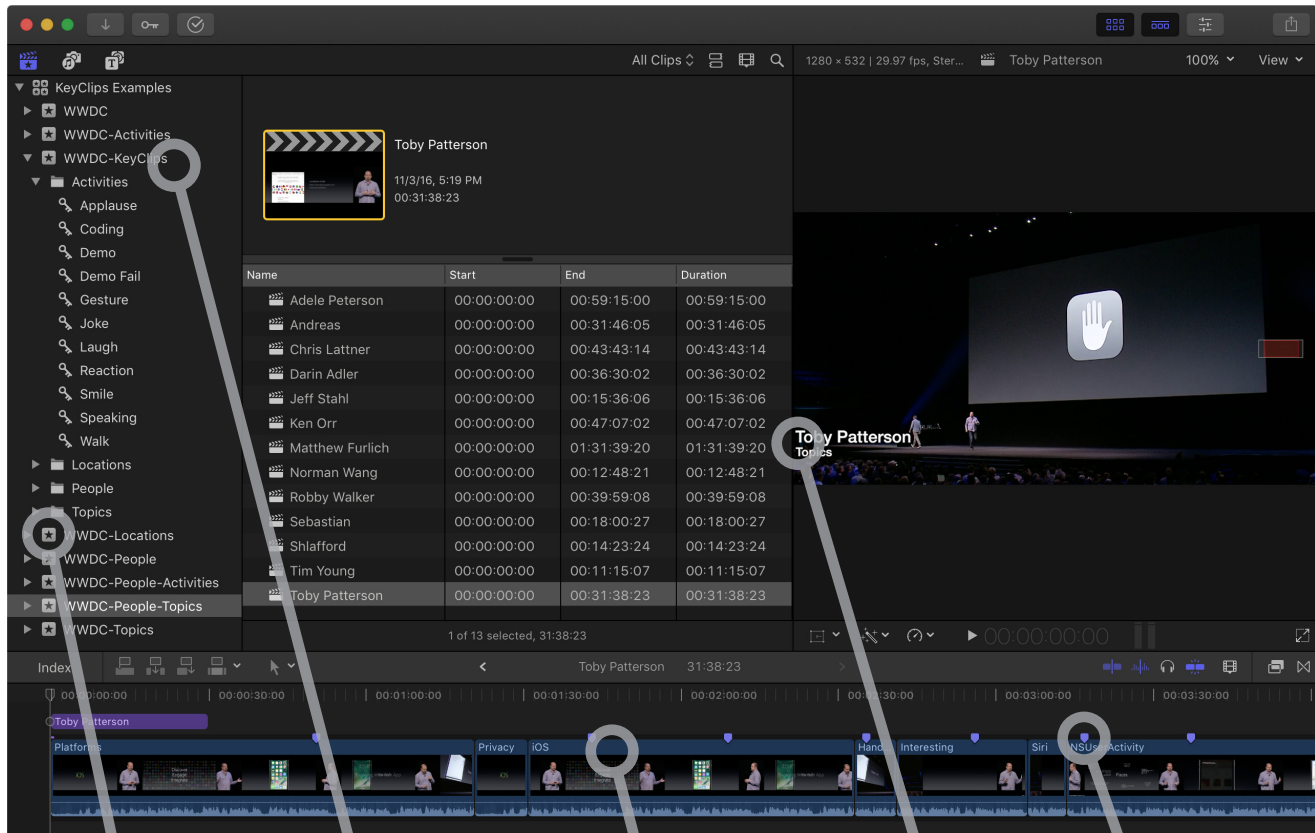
All Clips

1280 × 532 | 29.97 fps, Ster... Toby Patterson 100% View

KeyClips Examples
WWDC
WWDC-Activities
WWDC-KeyClips
Activities
Applause
Coding
Demo
Demo Fail
Gesture
Joke
Laugh
Reaction
Smile
Speaking
Walk
Locations
People
Topics
WWDC-Locations
WWDC-People
WWDC-People-Activities
WWDC-People-Topics
WWDC-Topics

Toby Patterson
11/3/16, 5:19 PM
00:31:38:23

| Name | Start | End | Duration |
|---|---|---|---|
| Adele Peterson | 00:00:00:00 | 00:59:15:00 | 00:59:15:00 |
| Andreas | 00:00:00:00 | 00:31:46:05 | 00:31:46:05 |
| Chris Lattner | 00:00:00:00 | 00:43:43:14 | 00:43:43:14 |
| Darin Adler | 00:00:00:00 | 00:36:30:02 | 00:36:30:02 |
| Jeff Stahl | 00:00:00:00 | 00:15:36:06 | 00:15:36:06 |
| Ken Orr | 00:00:00:00 | 00:47:07:02 | 00:47:07:02 |
| Matthew Furlich | 00:00:00:00 | 01:31:39:20 | 01:31:39:20 |
| Norman Wang | 00:00:00:00 | 00:12:48:21 | 00:12:48:21 |
| Robby Walker | 00:00:00:00 | 00:39:59:08 | 00:39:59:08 |
| Sebastian | 00:00:00:00 | 00:18:00:27 | 00:18:00:27 |
| Shlafford | 00:00:00:00 | 00:14:23:24 | 00:14:23:24 |
| Tim Young | 00:00:00:00 | 00:11:15:07 | 00:11:15:07 |
| Toby Patterson | 00:00:00:00 | 00:31:38:23 | 00:31:38:23 |

1 of 13 selected, 31:38:23

Toby Patterson
Topics

00:00:00:00

Index Toby Patterson 31:38:23

00:00:00:00 00:00:30:00 00:01:00:00 00:01:30:00 00:02:00:00 00:02:30:00 00:03:00:00 00:03:30:00

Toby Patterson
Platforms Privacy iOS Hand Interesting Siri NSUserActivity